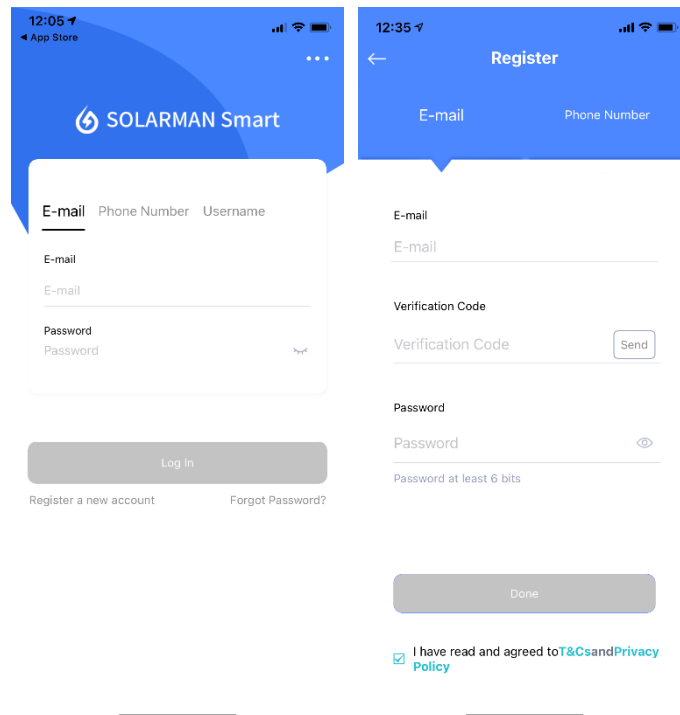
12:05
◂ App Store

•••

SOLARMAN Smart

E-mail Phone Number Username

E-mail
E-mail

Password
Password

Log In

Register a new account Forgot Password?

12:35

Register

E-mail Phone Number

E-mail
E-mail

Verification Code
Verification Code Send

Password
Password

Password at least 6 bits

Done

I have read and agreed toT&CsandPrivacy Policy